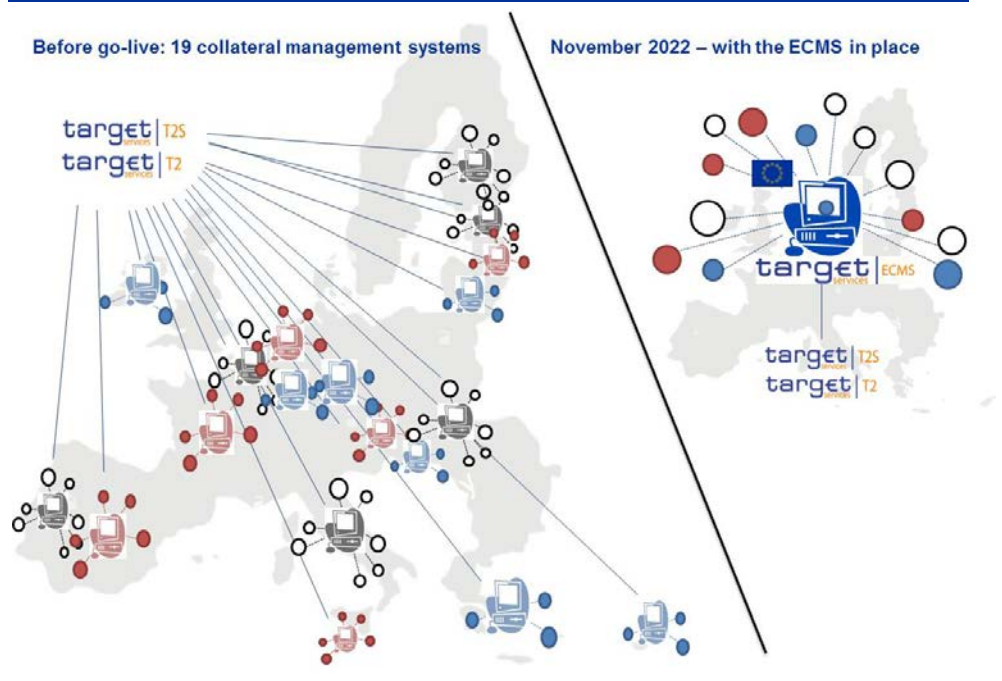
Before go-live: 19 collateral management systems

target services | T2S
target services | T2

November 2022 – with the ECMS in place

target services | ECMS

target services | T2S
target services | T2